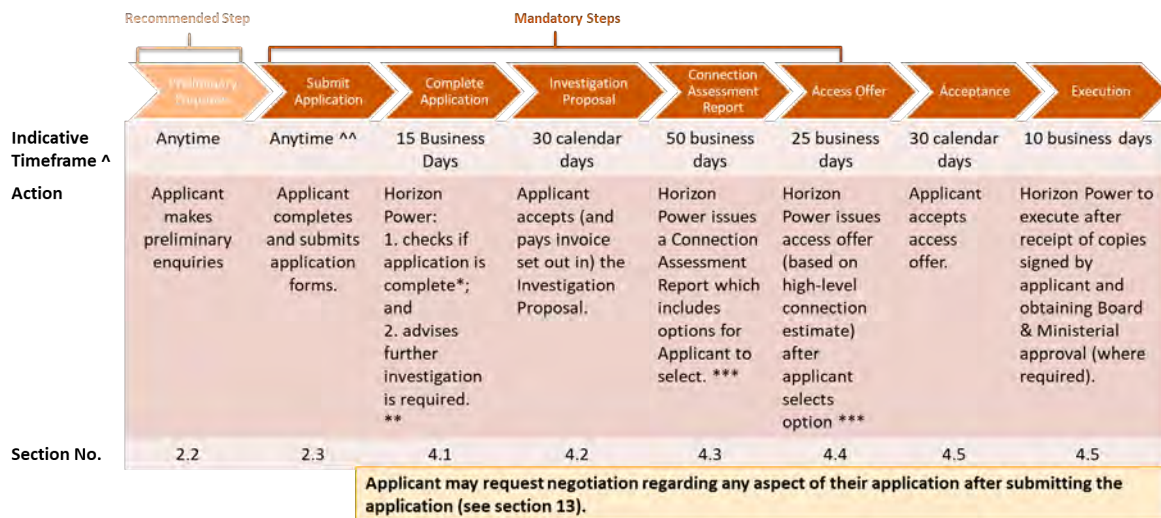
Recommended Step

Mandatory Steps

| | Preliminary Enquiries | Submit Application | Complete Application | Investigation Proposal | Connection Assessment Report | Access Offer | Acceptance | Execution |
|---|---|---|---|---|---|---|---|---|
| Indicative Timeframe ^ | Anytime | Anytime ^^ | 15 Business Days | 30 calendar days | 50 business days | 25 business days | 30 calendar days | 10 business days |
| Action | Applicant makes preliminary enquiries | Applicant completes and submits application forms. | Horizon Power: 1. checks if application is complete*; and 2. advises further investigation is required. ** | Applicant accepts (and pays invoice set out in) the Investigation Proposal. | Horizon Power issues a Connection Assessment Report which includes options for Applicant to select. *** | Horizon Power issues access offer (based on high-level connection estimate) after applicant selects option *** | Applicant accepts access offer. | Horizon Power to execute after receipt of copies signed by applicant and obtaining Board & Ministerial approval (where required). |
| Section No. | 2.2 | 2.3 | 4.1 | 4.2 | 4.3 | 4.4 | 4.5 | 4.5 |

Applicant may request negotiation regarding any aspect of their application after submitting the application (see section 13).